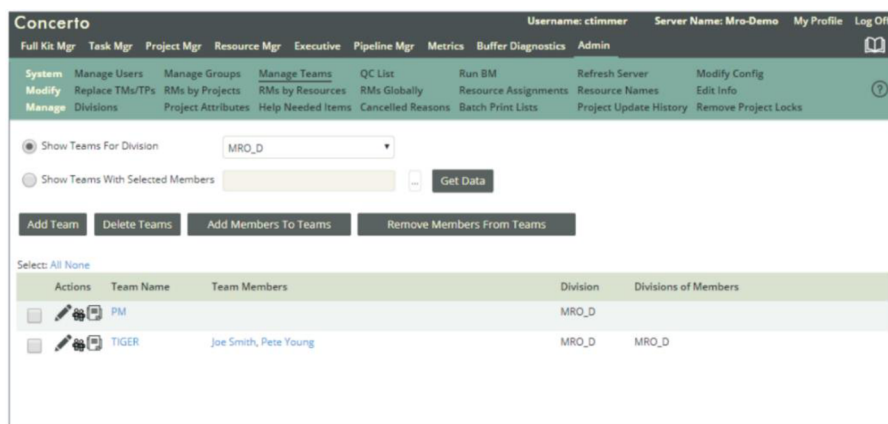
Concerto

Username: ctimmer Server Name: Mro-Demo My Profile Log Off

Full Kit Mgr Task Mgr Project Mgr Resource Mgr Executive Pipeline Mgr Metrics Buffer Diagnostics Admin

System Modify Manage

Manage Users Replace TMs/TPs Divisions

Manage Groups RMs by Projects Project Attributes

Manage Teams RMs by Resources Help Needed Items

QC List RMs Globally Cancelled Reasons

Run BM Resource Assignments Batch Print Lists

Refresh Server Resource Names Project Update History

Modify Config Edit Info Remove Project Locks

Show Teams For Division MRO_D

Show Teams With Selected Members ... Get Data

Add Team Delete Teams Add Members To Teams Remove Members From Teams

Select: All None

| | Actions | Team Name | Team Members | Division | Divisions of Members |
|---|---|---|---|---|---|
| | | PM | | MRO_D | |
| | | TIGER | Joe Smith, Pete Young | MRO_D | MRO_D |